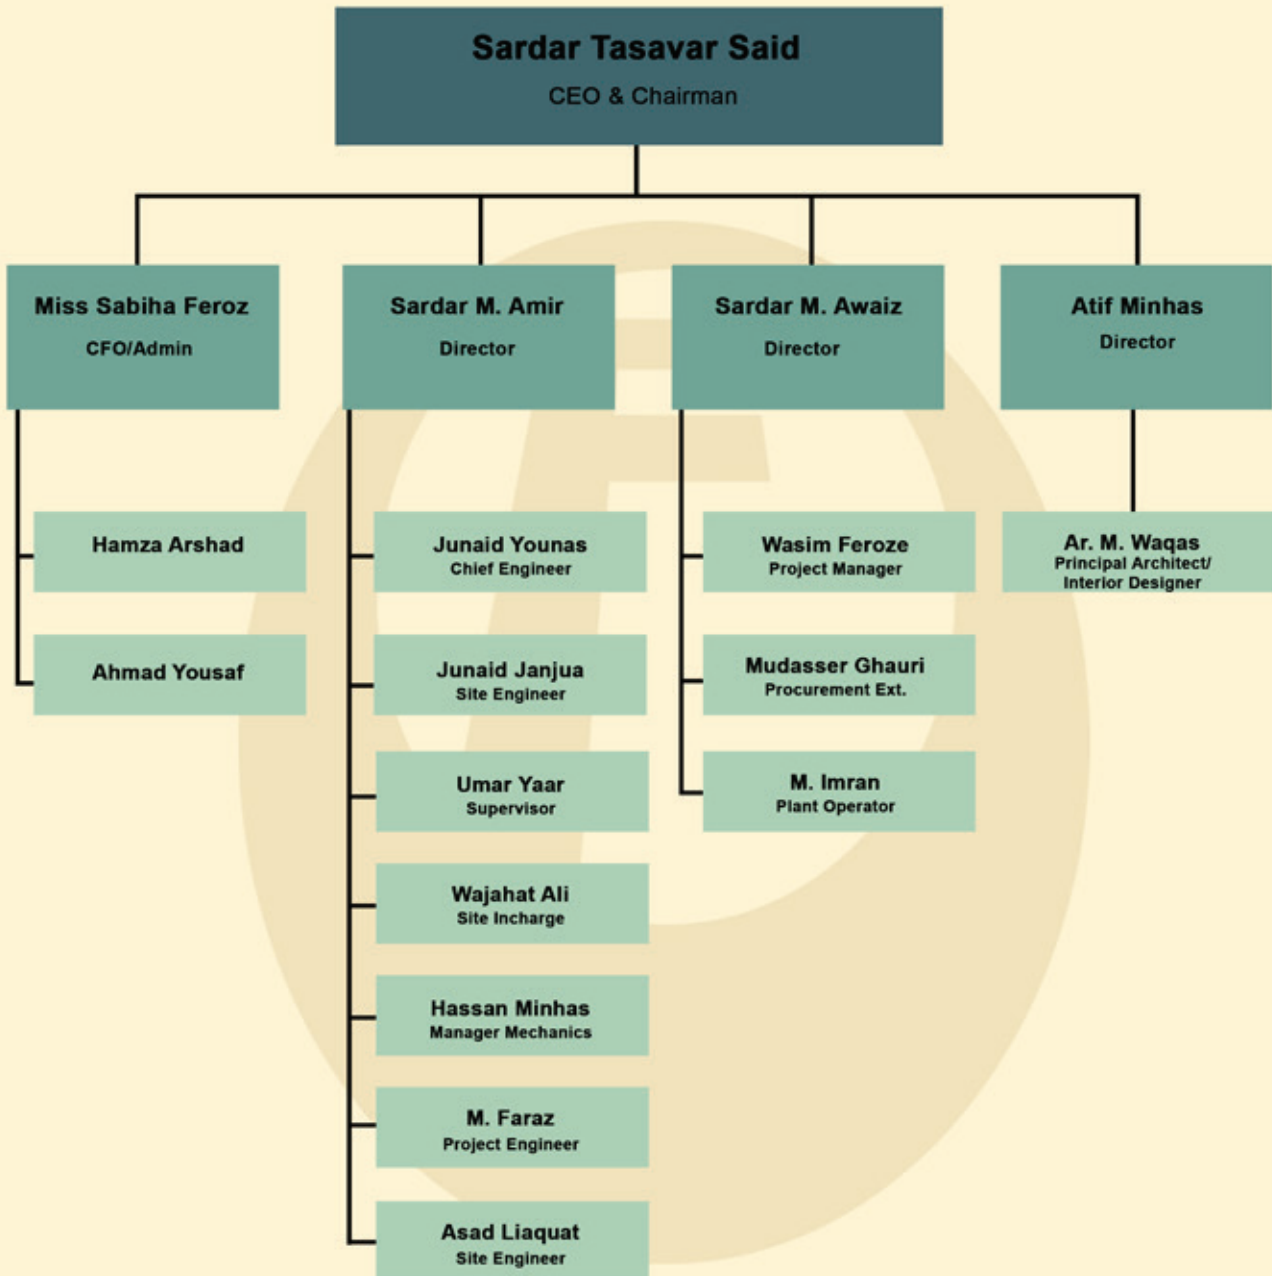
Sardar Tasavar Said
CEO & Chairman

Miss Sabiha Feroz
CFO/Admin

Hamza Arshad

Ahmad Yousaf

Sardar M. Amir
Director

Junaid Younas
Chief Engineer

Junaid Janjua
Site Engineer

Umar Yaar
Supervisor

Wajahat Ali
Site Incharge

Hassan Minhas
Manager Mechanics

M. Faraz
Project Engineer

Asad Liaquat
Site Engineer

Sardar M. Awaiz
Director

Wasim Feroze
Project Manager

Mudasser Ghauri
Procurement Ext.

M. Imran
Plant Operator

Atif Minhas
Director

Ar. M. Waqas
Principal Architect/
Interior Designer